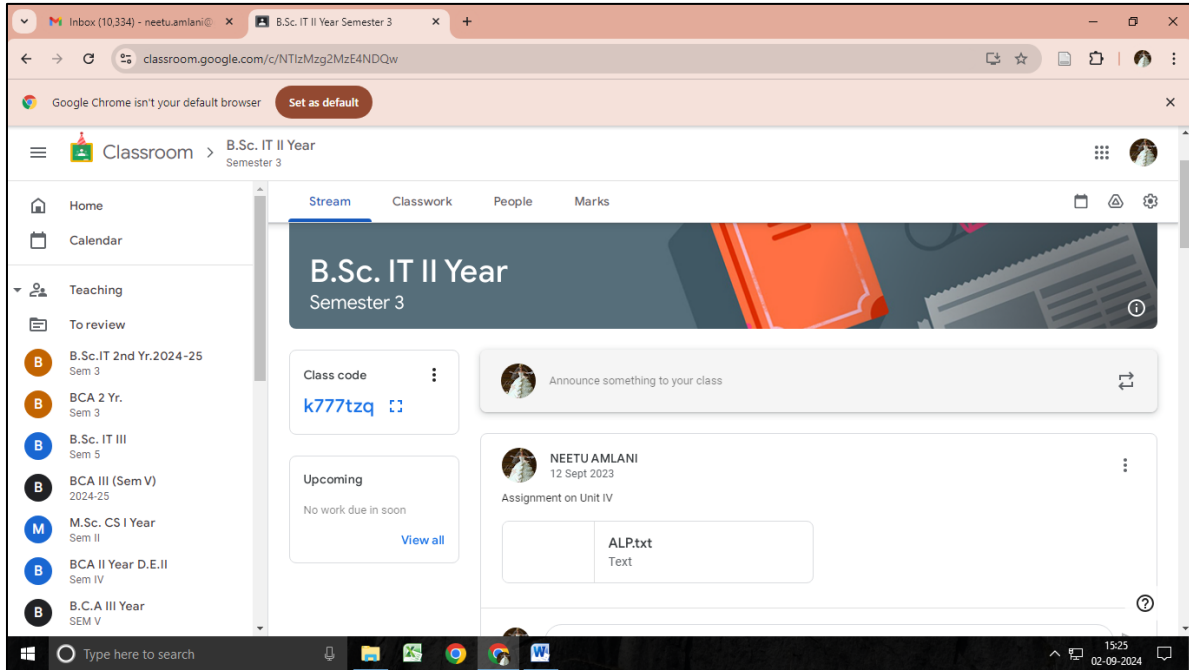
Inbox (10,334) - neetu.amlani@
B.Sc. IT II Year Semester 3
classroom.google.com/c/NTIzMzg2MzE4NDQw
Google Chrome isn't your default browser
Set as default

Classroom
B.Sc. IT II Year
Semester 3

Home
Calendar
Teaching
To review
B B.Sc.IT 2nd Yr.2024-25
Sem 3
B BCA 2 Yr.
Sem 3
B B.Sc. IT III
Sem 5
B BCA III (Sem V)
2024-25
M M.Sc. CS I Year
Sem II
B BCA II Year D.E.II
Sem IV
B B.C.A III Year
SEM V

Stream
Classwork
People
Marks

B.Sc. IT II Year
Semester 3

Class code
k777tzq

Upcoming
No work due in soon
View all

Announce something to your class

NEETU AMLANI
12 Sept 2023
Assignment on Unit IV
ALP.txt
Text

Type here to search
15:25
02-09-2024